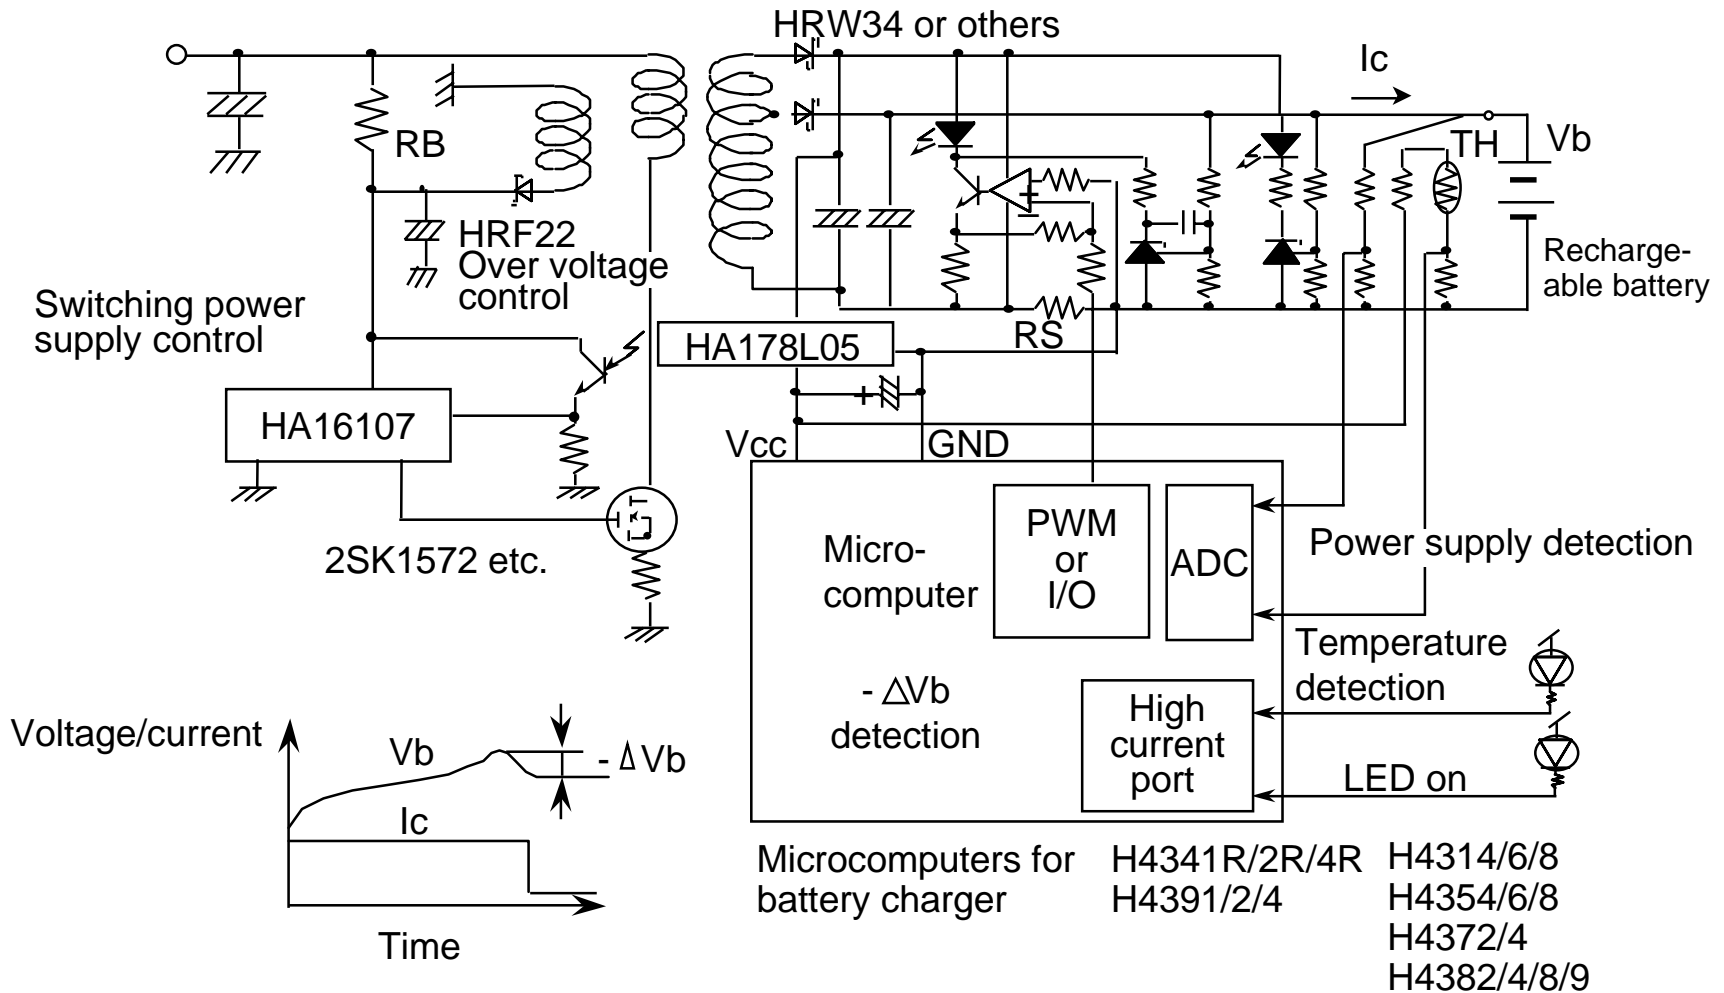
HRW34 or others

Ic

TH

Vb

RB

HRF22

Over voltage control

Recharge-able battery

Switching power supply control

HA178L05

RS

HA16107

Vcc

GND

PWM or I/O

ADC

Micro-computer

Power supply detection

2SK1572 etc.

Temperature detection

- $\Delta$Vb detection

High current port

Voltage/current

Vb

- $\Delta$Vb

LED on

Ic

Time

Microcomputers for battery charger

H4341R/2R/4R
H4391/2/4

H4314/6/8
H4354/6/8
H4372/4
H4382/4/8/9